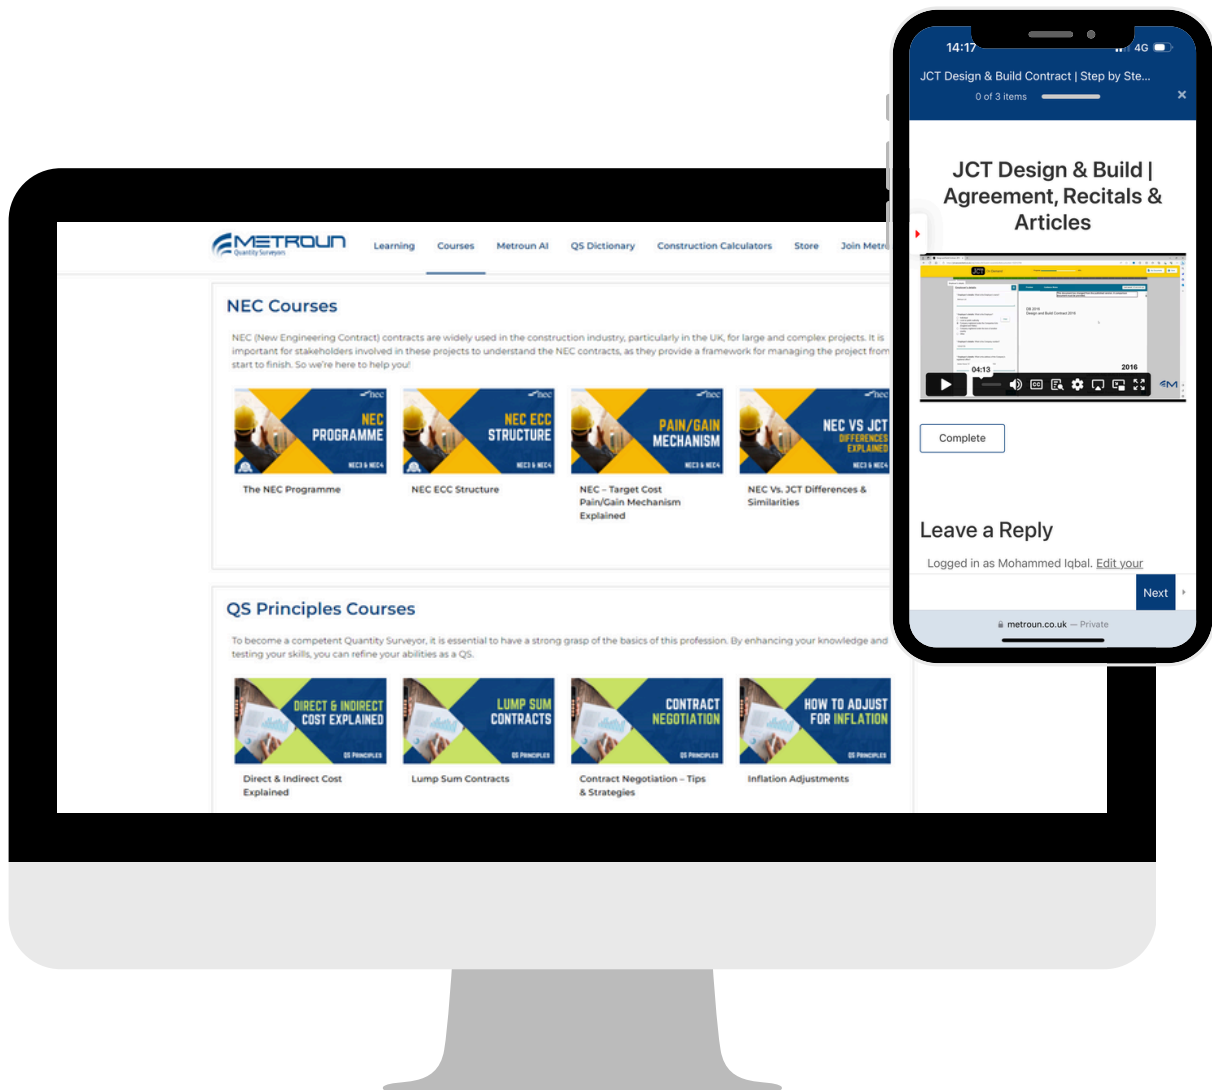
METROUN
Quantity Surveyors

Learning Courses Metroun AI QS Dictionary Construction Calculators Store Join Metr

NEC Courses

NEC (New Engineering Contract) contracts are widely used in the construction industry, particularly in the UK, for large and complex projects. It is important for stakeholders involved in these projects to understand the NEC contracts, as they provide a framework for managing the project from start to finish. So we're here to help you!

nec
NEC PROGRAMME
NEC3 & NEC4

nec
NEC ECC STRUCTURE
NEC3 & NEC4

nec
PAIN/GAIN MECHANISM
NEC3 & NEC4

nec
NEC VS JCT DIFFERENCES EXPLAINED
NEC3 & NEC4

The NEC Programme

NEC ECC Structure

NEC – Target Cost Pain/Gain Mechanism Explained

NEC Vs. JCT Differences & Similarities

QS Principles Courses

To become a competent Quantity Surveyor, it is essential to have a strong grasp of the basics of this profession. By enhancing your knowledge and testing your skills, you can refine your abilities as a QS.

DIRECT & INDIRECT COST EXPLAINED
QS PRINCIPLES

LUMP SUM CONTRACTS
QS PRINCIPLES

CONTRACT NEGOTIATION
QS PRINCIPLES

HOW TO ADJUST FOR INFLATION
QS PRINCIPLES

Direct & Indirect Cost Explained

Lump Sum Contracts

Contract Negotiation – Tips & Strategies

Inflation Adjustments

14:17 4G

JCT Design & Build Contract | Step by Ste...
0 of 3 items
×

JCT Design & Build | Agreement, Recitals & Articles

2016
04:13

Complete

Leave a Reply

Logged in as Mohammed Iqbal. Edit your

Next

metroun.co.uk — Private